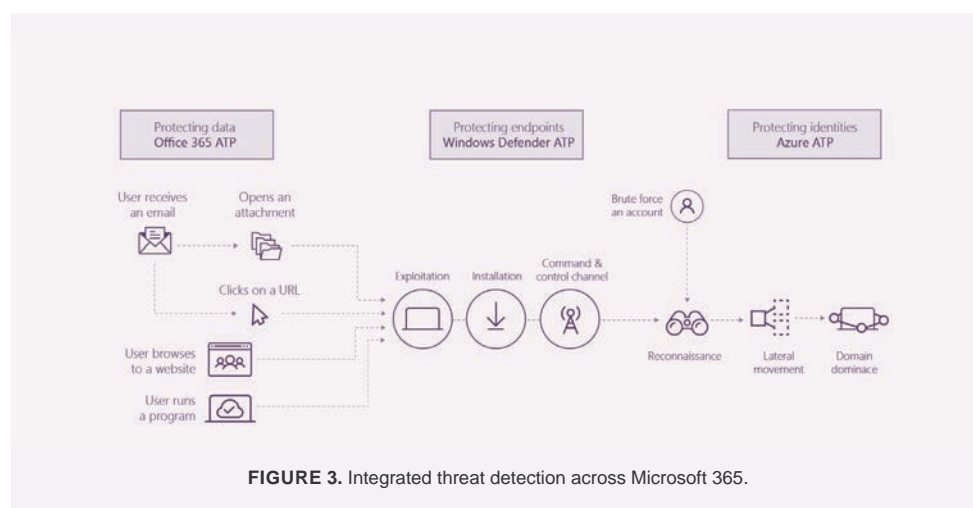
Protecting data
Office 365 ATP

Protecting endpoints
Windows Defender ATP

Protecting identities
Azure ATP

User receives an email

Opens an attachment

Clicks on a URL

User browses to a website

User runs a program

Exploitation

Installation

Command & control channel

Brute force an account

Reconnaissance

Lateral movement

Domain dominace

**FIGURE 3.** Integrated threat detection across Microsoft 365.